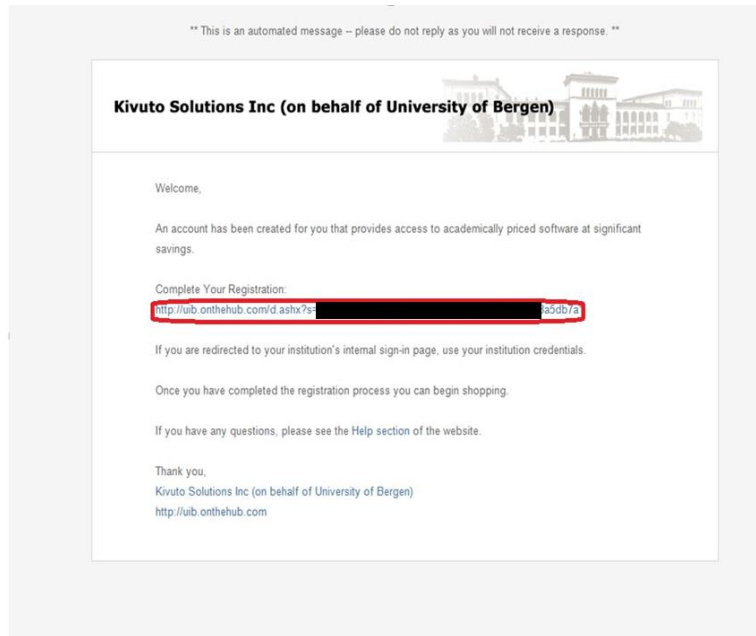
** This is an automated message – please do not reply as you will not receive a response. **

Kivuto Solutions Inc (on behalf of University of Bergen)

Welcome,

An account has been created for you that provides access to academically priced software at significant savings.

Complete Your Registration:
http://uib.onthehub.com/d.ashx?s=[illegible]a5db7a

If you are redirected to your institution's internal sign-in page, use your institution credentials.

Once you have completed the registration process you can begin shopping.

If you have any questions, please see the Help section of the website.

Thank you,
Kivuto Solutions Inc (on behalf of University of Bergen)
http://uib.onthehub.com